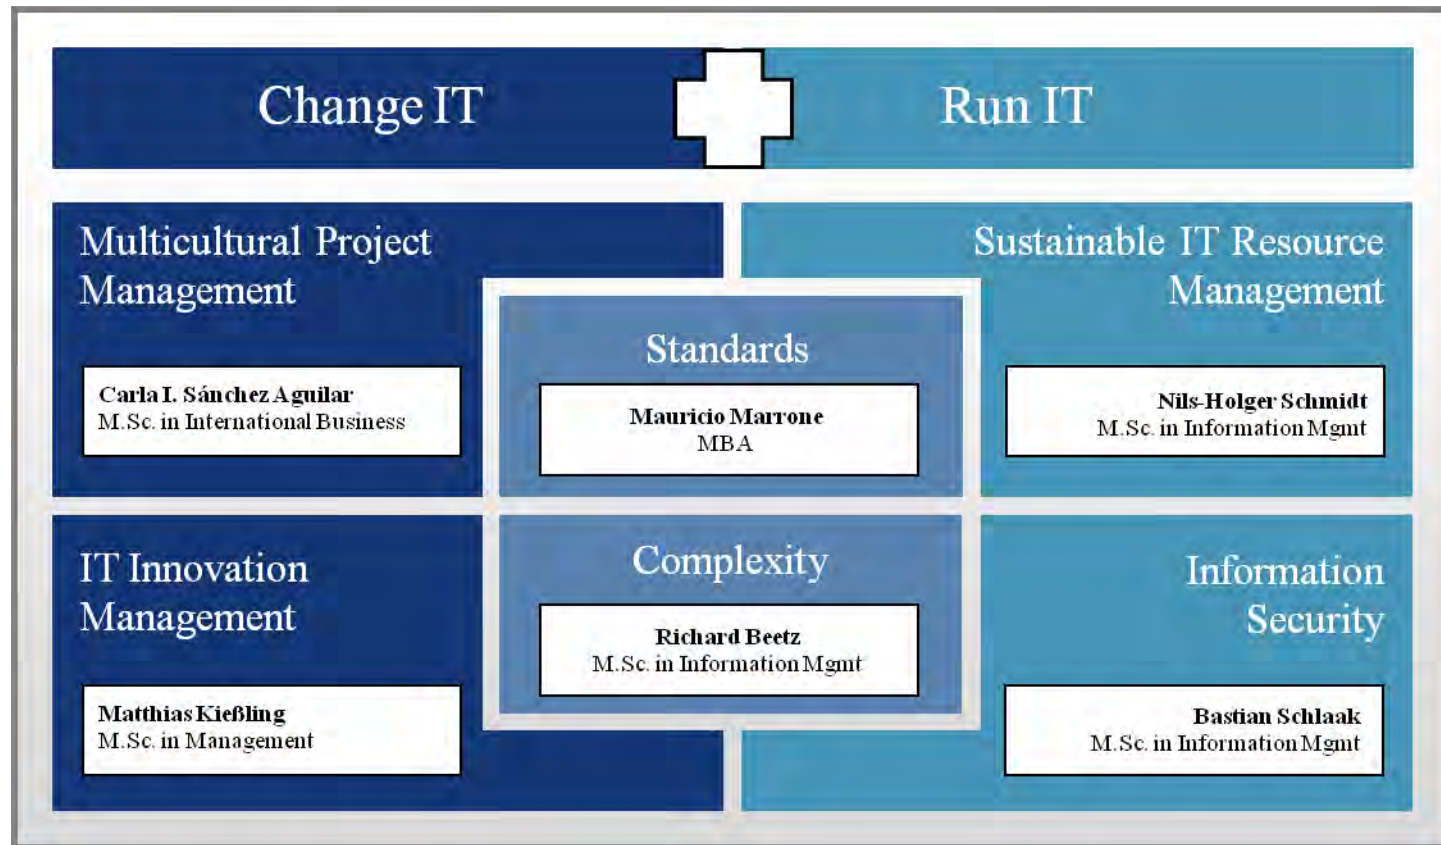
Change IT

Run IT

Multicultural Project Management

Carla I. Sánchez Aguilar
M.Sc. in International Business

Sustainable IT Resource Management

Nils-Holger Schmidt
M.Sc. in Information Mgmt

Standards

Mauricio Marrone
MBA

Complexity

Richard Beetz
M.Sc. in Information Mgmt

IT Innovation Management

Matthias Kießling
M.Sc. in Management

Information Security

Bastian Schlaak
M.Sc. in Information Mgmt